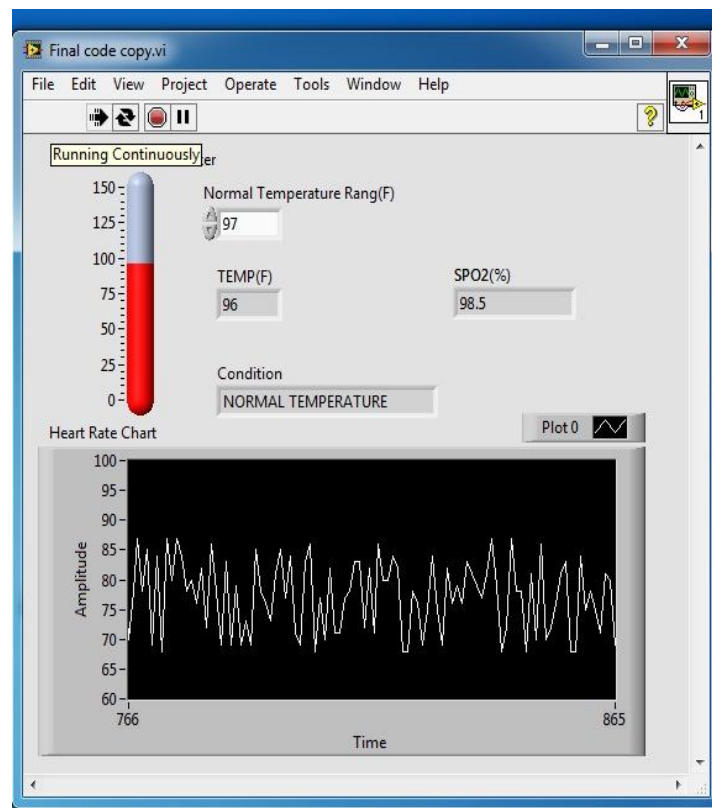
Final code copy.vi

File Edit View Project Operate Tools Window Help

Running Continuously er

150
125
100
75
50
25
0

Normal Temperature Rang(F)
97

TEMP(F)
96

SPO2(%)
98.5

Condition
NORMAL TEMPERATURE

Plot 0

Heart Rate Chart

100
95
90
85
80
75
70
65
60

Amplitude

766
865

Time